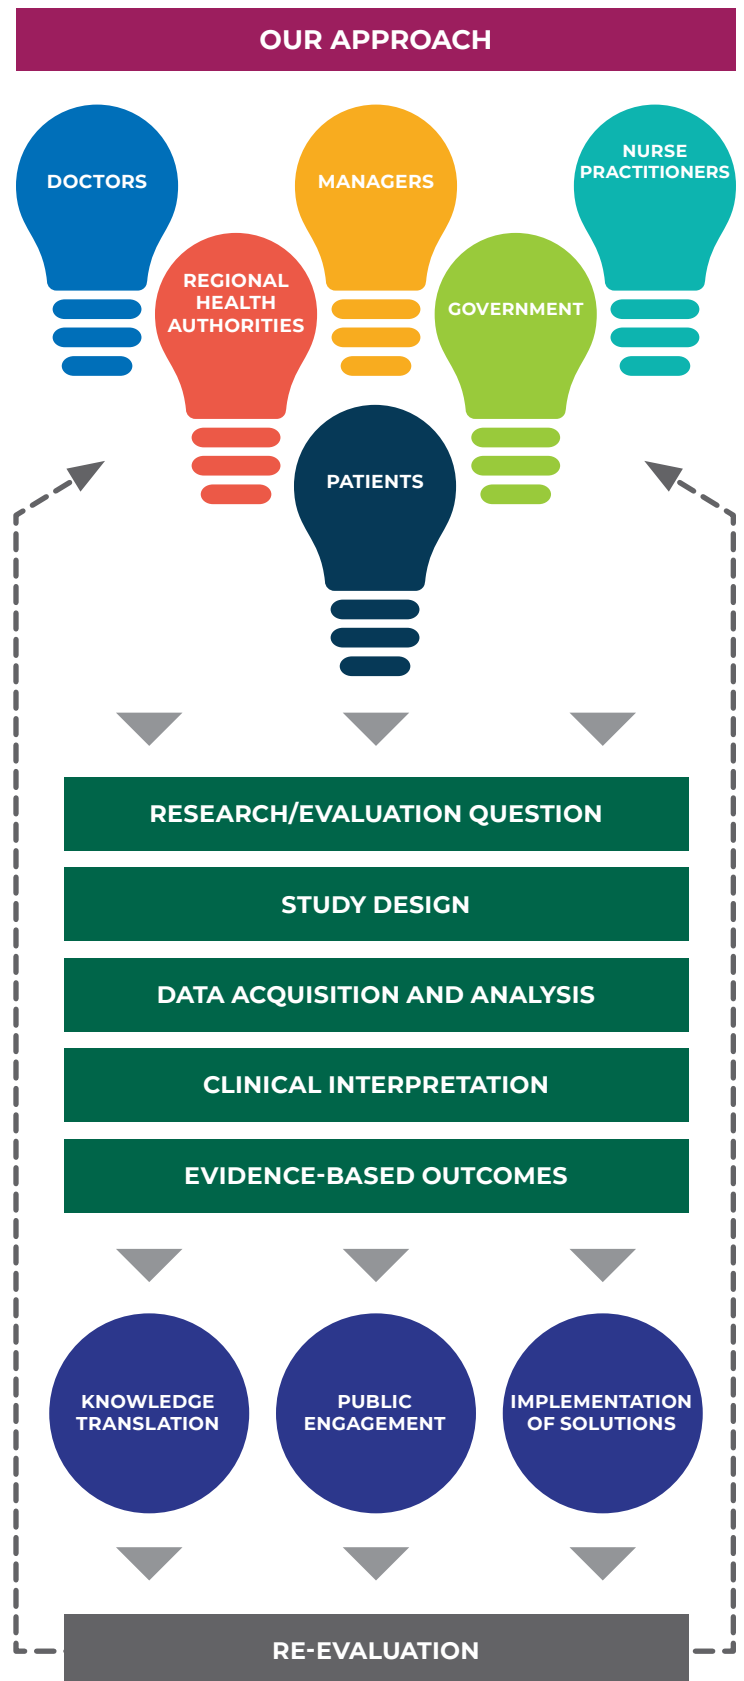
OUR APPROACH

DOCTORS

REGIONAL HEALTH AUTHORITIES

MANAGERS

GOVERNMENT

NURSE PRACTITIONERS

PATIENTS

RESEARCH/EVALUATION QUESTION

STUDY DESIGN

DATA ACQUISITION AND ANALYSIS

CLINICAL INTERPRETATION

EVIDENCE-BASED OUTCOMES

KNOWLEDGE TRANSLATION

PUBLIC ENGAGEMENT

IMPLEMENTATION OF SOLUTIONS

RE-EVALUATION